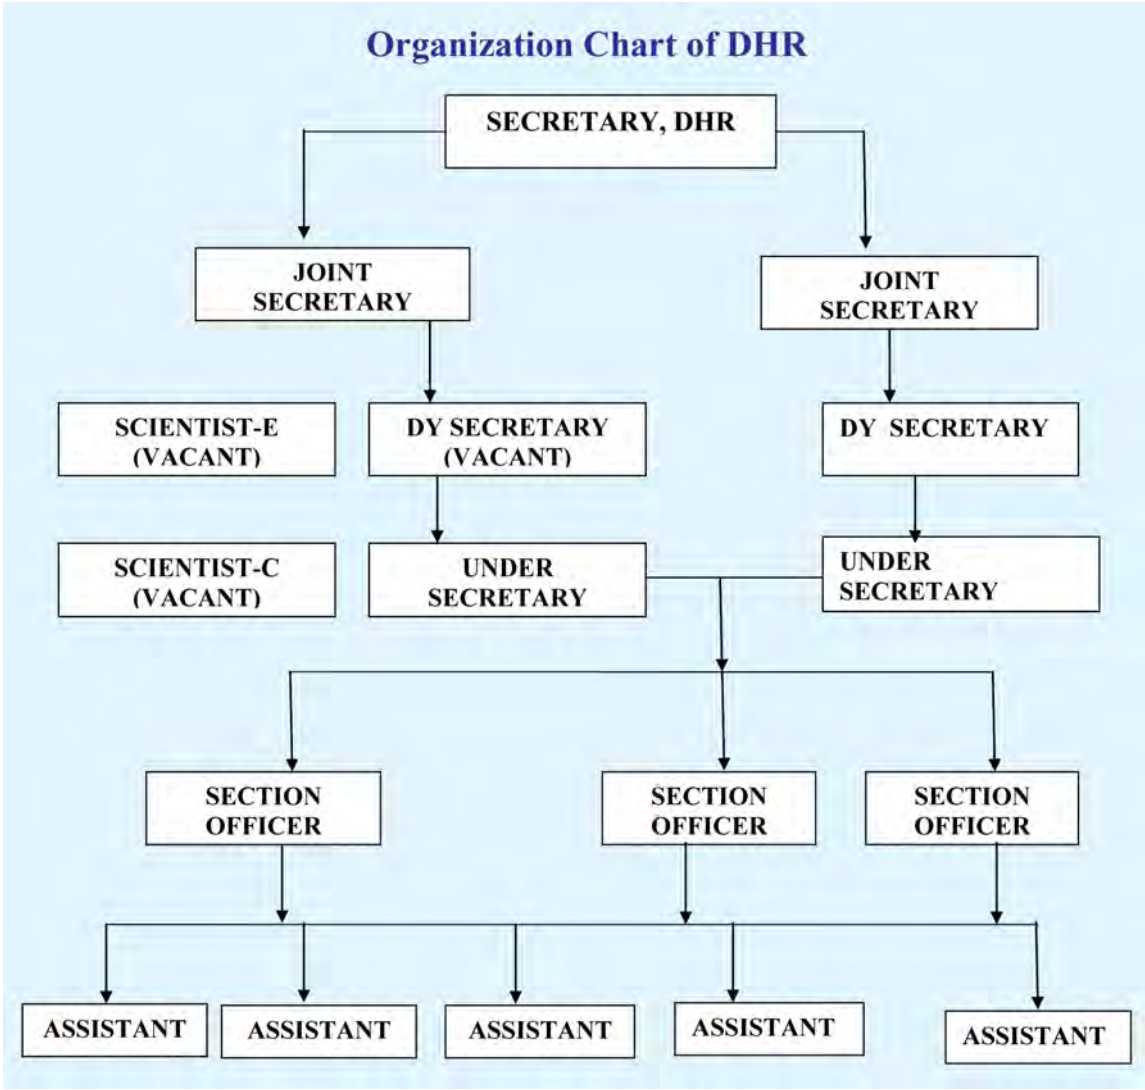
Organization Chart of DHR

SECRETARY, DHR

JOINT SECRETARY

JOINT SECRETARY

SCIENTIST-E (VACANT)

DY SECRETARY (VACANT)

DY SECRETARY

SCIENTIST-C (VACANT)

UNDER SECRETARY

UNDER SECRETARY

SECTION OFFICER

SECTION OFFICER

SECTION OFFICER

ASSISTANT

ASSISTANT

ASSISTANT

ASSISTANT

ASSISTANT